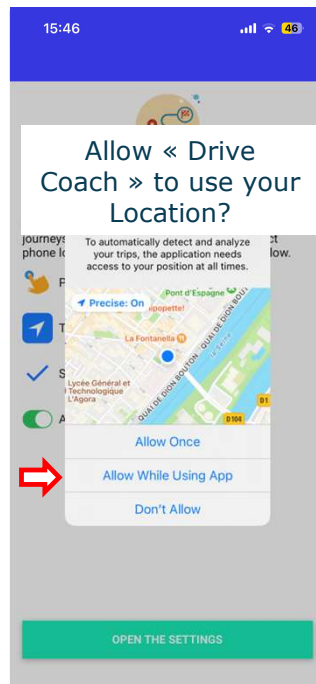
15:46

46

Allow « Drive Coach » to use your Location?

journeys

phone lo

ct

llow.

To automatically detect and analyze your trips, the application needs access to your position at all times.

Precise: On

Pont d'Espagne

ipopette!

La Fontanella

Lycée Général et Technologique L'Agora

QUAI DE DION BOUTON

QUAI DE DION BOUTON

D106

D1

Allow Once

Allow While Using App

Don't Allow

OPEN THE SETTINGS